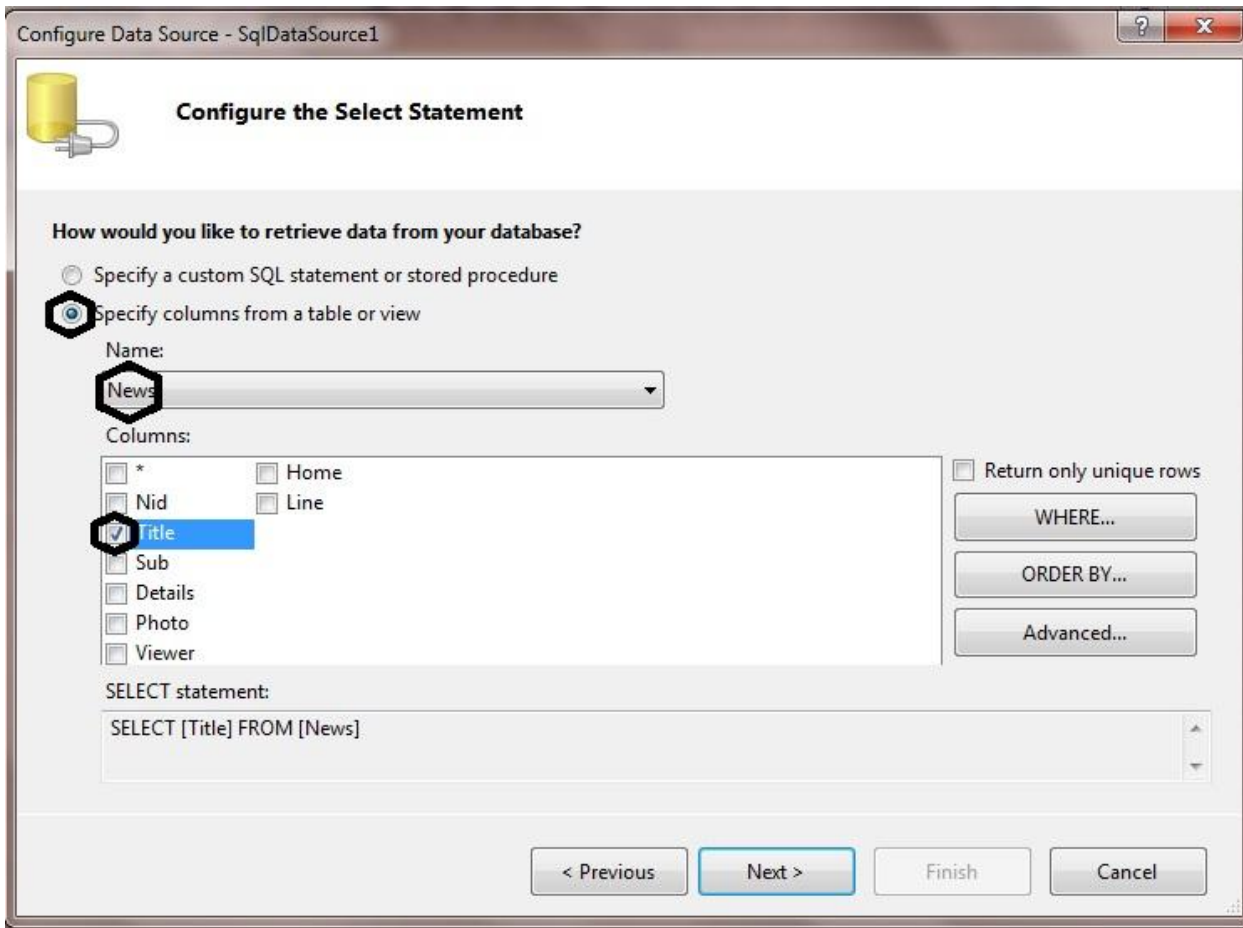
Configure Data Source - SqlDataSource1

?

X

Configure the Select Statement

How would you like to retrieve data from your database?

Specify a custom SQL statement or stored procedure

Specify columns from a table or view

Name:

News

Columns:

*

Nid

Title

Sub

Details

Photo

Viewer

Home

Line

Return only unique rows

WHERE...

ORDER BY...

Advanced...

SELECT statement:

SELECT [Title] FROM [News]

< Previous

Next >

Finish

Cancel